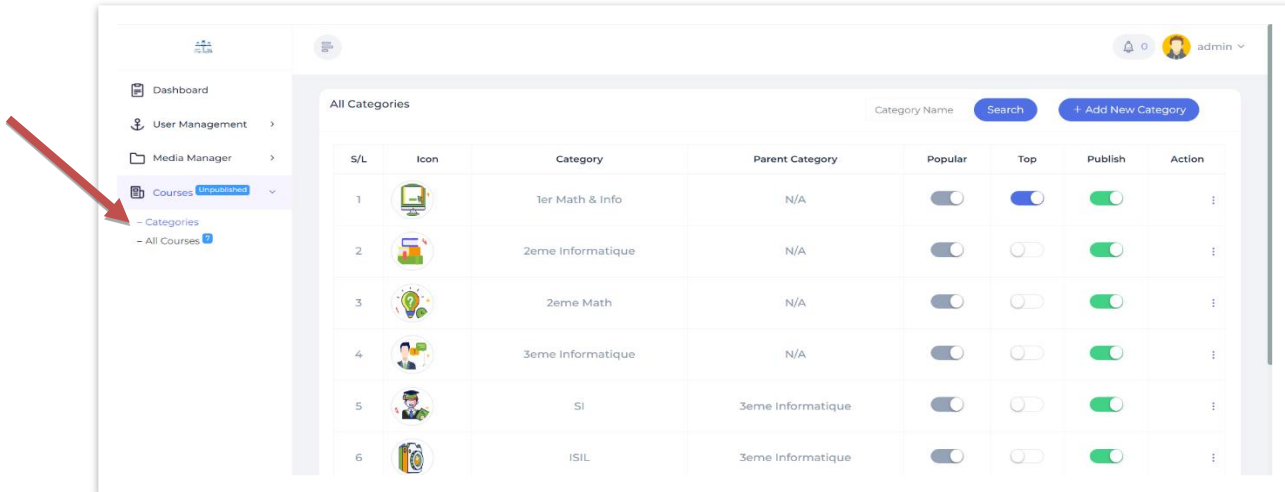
0 admin

Dashboard
User Management
Media Manager
Courses Unpublished
– Categories
– All Courses ?

All Categories

Category Name Search + Add New Category

| S/L | Icon | Category | Parent Category | Popular | Top | Publish | Action |
|---|---|---|---|---|---|---|---|
| 1 | | 1er Math & Info | N/A | | | | ⋮ |
| 2 | | 2eme Informatique | N/A | | | | ⋮ |
| 3 | | 2eme Math | N/A | | | | ⋮ |
| 4 | | 3eme Informatique | N/A | | | | ⋮ |
| 5 | | SI | 3eme Informatique | | | | ⋮ |
| 6 | | ISIL | 3eme Informatique | | | | ⋮ |